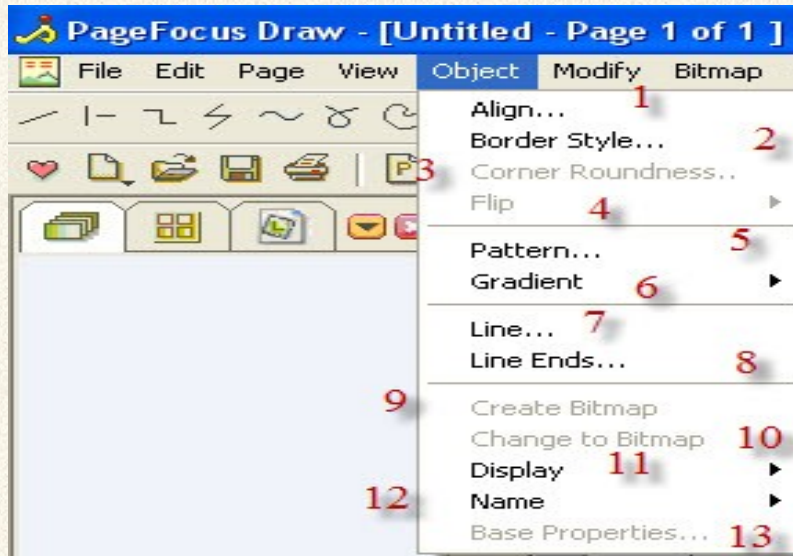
PageFocus Draw - [Untitled - Page 1 of 1 ]

File Edit Page View Object Modify Bitmap

Align... 1
Border Style... 2
3 Corner Roundness...
Flip 4
Pattern... 5
Gradient 6
Line... 7
Line Ends... 8
9 Create Bitmap
Change to Bitmap 10
Display 11
12 Name
Base Properties... 13